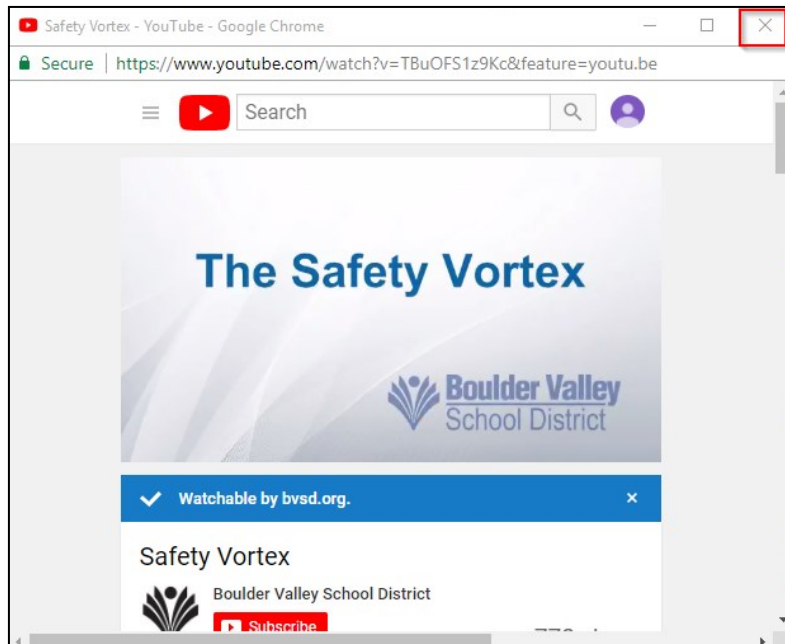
Safety Vortex - YouTube - Google Chrome

Secure | https://www.youtube.com/watch?v=TBuOFS1z9Kc&feature=youtu.be

Search

The Safety Vortex

Boulder Valley School District

Watchable by bvsd.org.

Safety Vortex

Boulder Valley School District

Subscribe